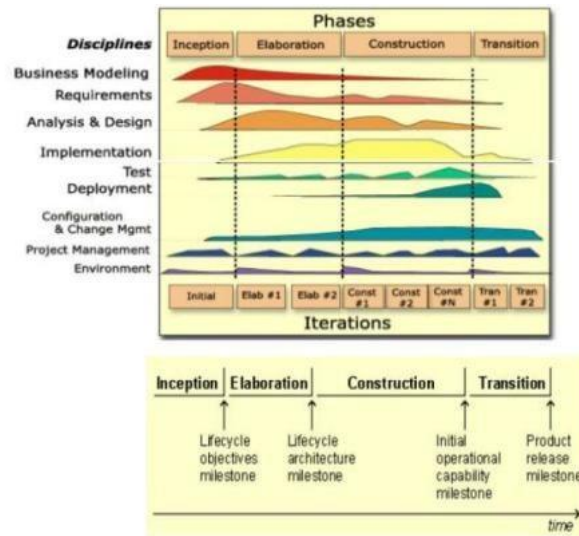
Phases

Disciplines

| Inception | Elaboration | Construction | Transition |
|---|---|---|---|

Business Modeling
Requirements
Analysis & Design
Implementation
Test
Deployment
Configuration & Change Mgmt
Project Management
Environment

| Initial | Elab #1 | Elab #2 | Const #1 | Const #2 | Const #N | Tran #1 | Tran #2 |
|---|---|---|---|---|---|---|---|

Iterations

Inception | Elaboration | Construction | Transition

Lifecycle objectives milestone

Lifecycle architecture milestone

Initial operational capability milestone

Product release milestone

time